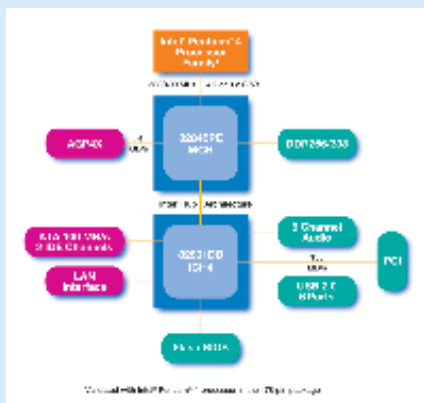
Intel® Pentium® 4 Processor Family

400/533 MHz

AGP4X

82845PE MCH

DDR266/333

Intel® Hub Architecture

ATA 100 MB/s 2 IDE Channels

LAN Interface

82801DB ICH4

6 Channel Audio

PCI

USB 2.0 6 Ports

Flash BIOS

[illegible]